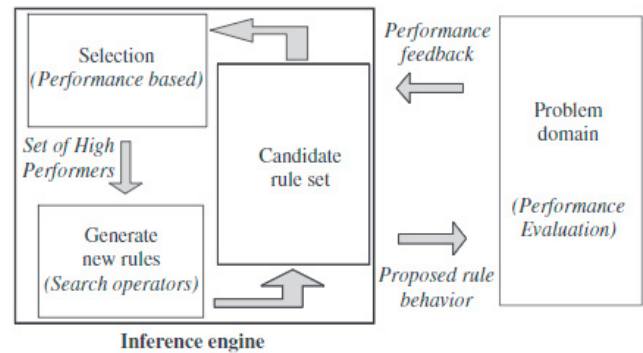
Selection
(Performance based)

Set of High Performers

Generate new rules
(Search operators)

Candidate rule set

Inference engine

Performance feedback

Proposed rule behavior

Problem domain

(Performance Evaluation)